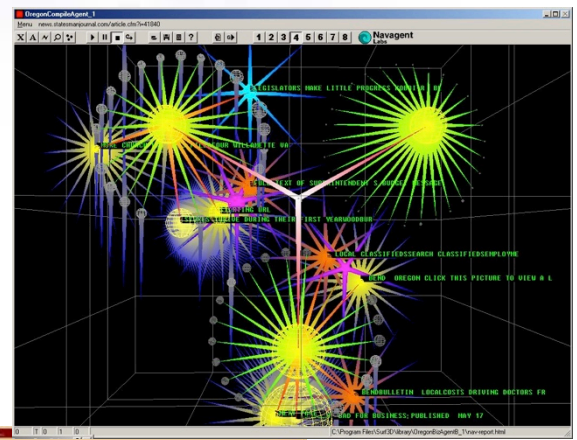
OregonCompileAgent_1

Menu news.statesmanjournal.com/article.cfm?i=41840

1 2 3 4 5 6 7 8

Navagent Labs

LEGISLATORS MAKE LITTLE PROGRESS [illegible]

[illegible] WILLAMETTE VA

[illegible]TEXT OF SUPERINTENDENT S BUDGET MESSAGE

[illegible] VAL

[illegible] DURING THEIR FIRST YEARWOODBUR

LOCAL CLASSIFIEDSSEARCH CLASSIFIEDSEMPLOYME

BEND OREGON CLICK THIS PICTURE TO VIEW A L

BENDBULLETIN LOCALCOSTS DRIVING DOCTORS FR

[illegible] BAD FOR BUSINESS PUBLISHED MAY 17

C:\Program Files\Surf3D\library\OregonBioAgentB_1\nav-report.html